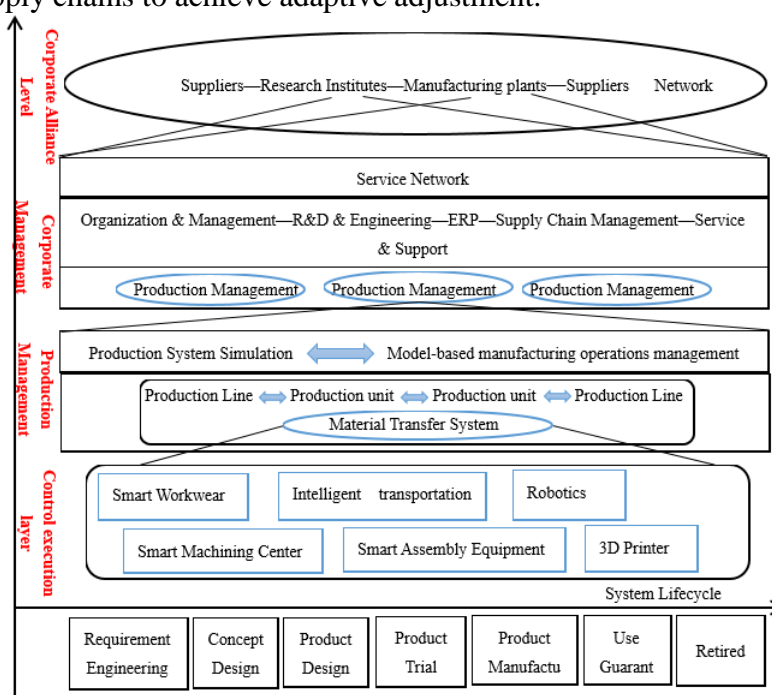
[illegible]pply chains to achieve adaptive adjustment.

Corporate Alliance Level

Suppliers—Research Institutes—Manufacturing plants—Suppliers Network

Service Network

Corporate Management

Organization & Management—R&D & Engineering—ERP—Supply Chain Management—Service & Support

Production Management

Production Management

Production Management

Production Management

Production System Simulation

Model-based manufacturing operations management

Production Line

Production unit

Production unit

Production Line

Material Transfer System

Control execution layer

Smart Workwear

Intelligent transportation

Robotics

Smart Machining Center

Smart Assembly Equipment

3D Printer

System Lifecycle

| Requirement Engineering | Concept Design | Product Design | Product Trial | Product Manufactu | Use Guarant | Retired |